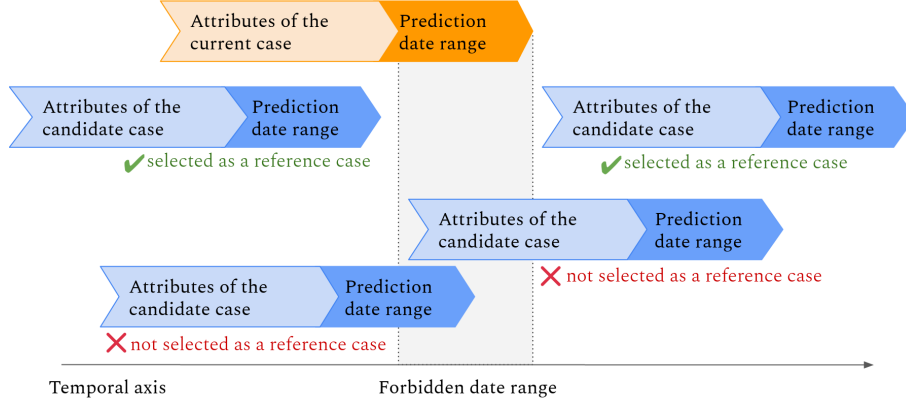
Attributes of the current case
Prediction date range

Attributes of the candidate case
Prediction date range
✔ selected as a reference case

Attributes of the candidate case
Prediction date range
✔ selected as a reference case

Attributes of the candidate case
Prediction date range
✘ not selected as a reference case

Attributes of the candidate case
Prediction date range
✘ not selected as a reference case

Temporal axis

Forbidden date range